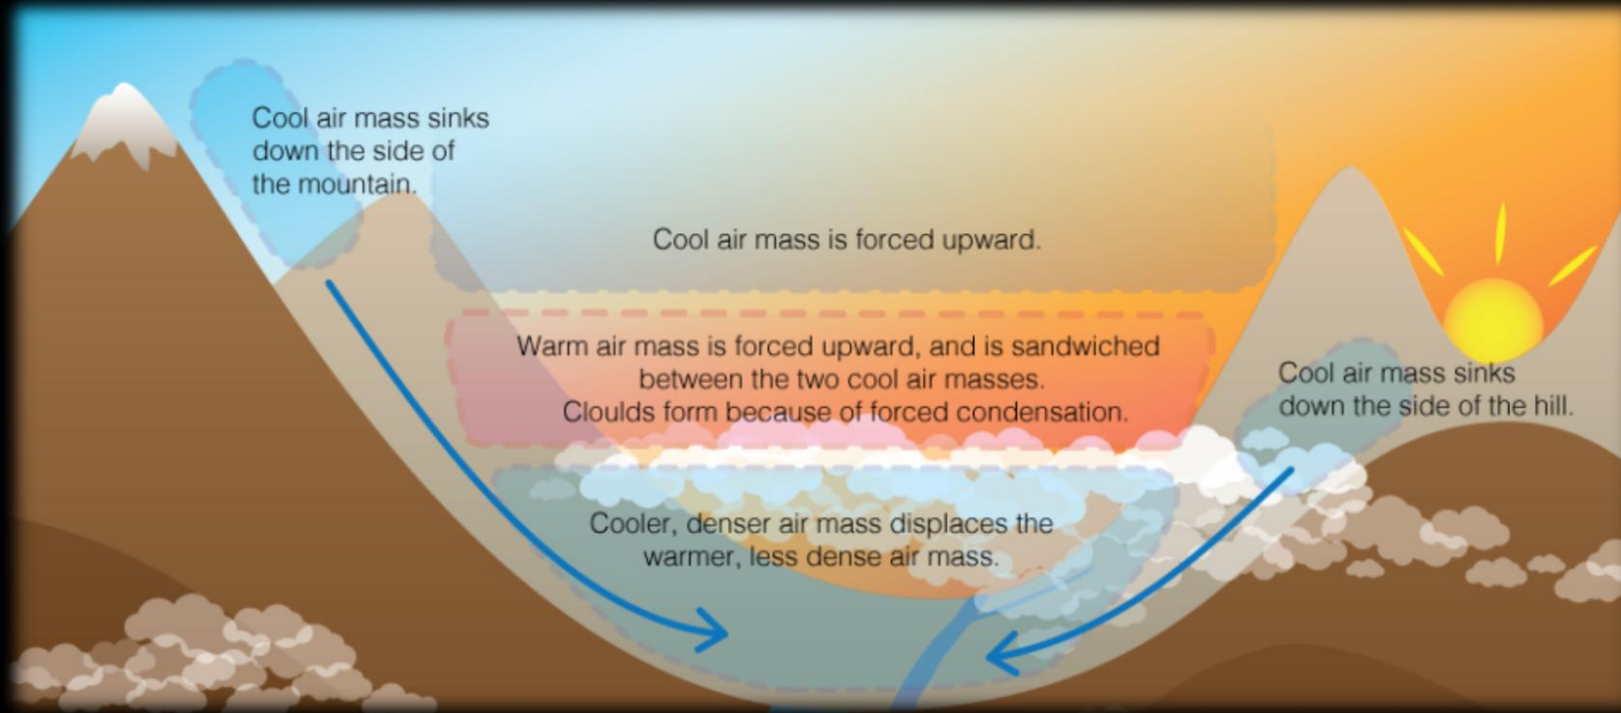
Cool air mass sinks down the side of the mountain.

Cool air mass is forced upward.

Warm air mass is forced upward, and is sandwiched between the two cool air masses. Cloulds form because of forced condensation.

Cool air mass sinks down the side of the hill.

Cooler, denser air mass displaces the warmer, less dense air mass.